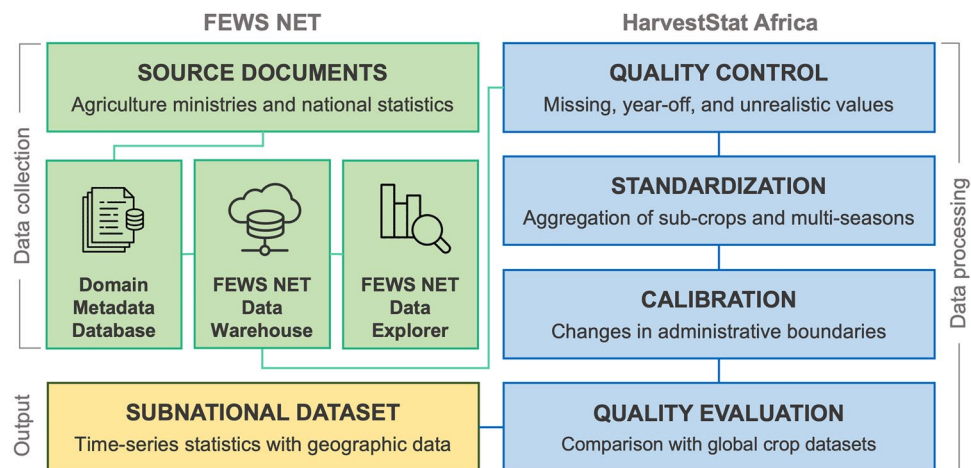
FEWS NET

HarvestStat Africa

Data collection

SOURCE DOCUMENTS
Agriculture ministries and national statistics

Domain Metadata Database

FEWS NET Data Warehouse

FEWS NET Data Explorer

QUALITY CONTROL
Missing, year-off, and unrealistic values

STANDARDIZATION
Aggregation of sub-crops and multi-seasons

CALIBRATION
Changes in administrative boundaries

Data processing

Output

SUBNATIONAL DATASET
Time-series statistics with geographic data

QUALITY EVALUATION
Comparison with global crop datasets